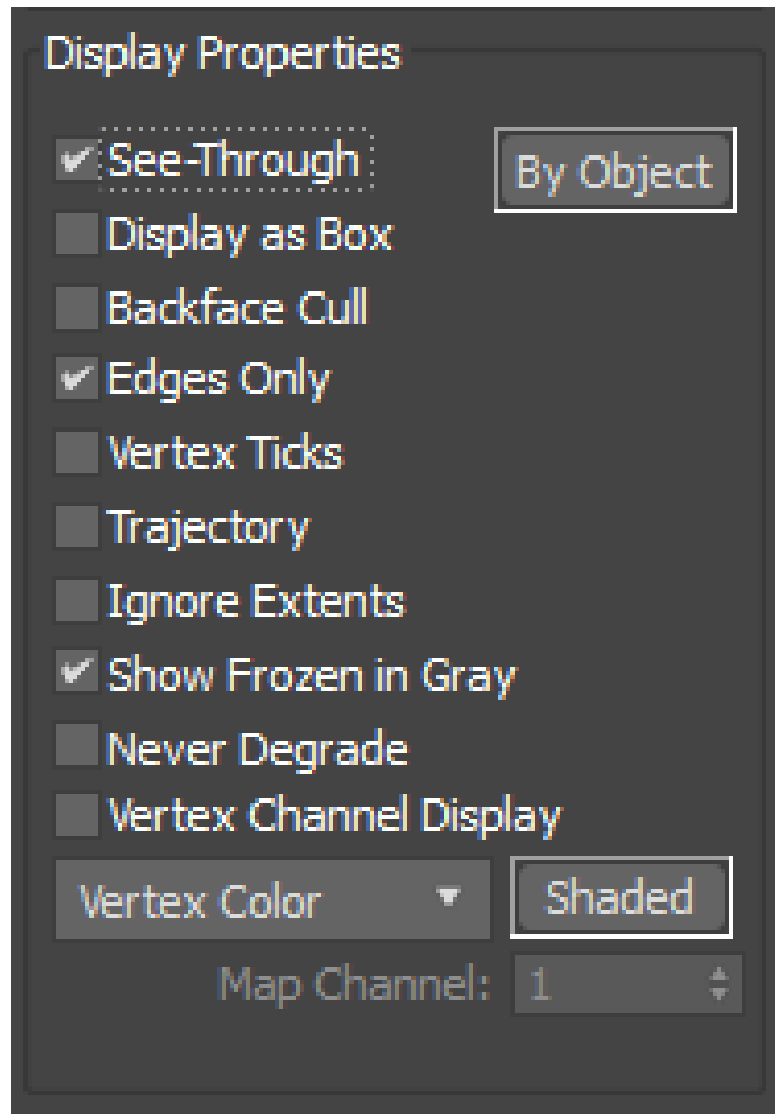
Display Properties

See-Through
By Object
Display as Box
Backface Cull
Edges Only
Vertex Ticks
Trajectory
Ignore Extents
Show Frozen in Gray
Never Degrade
Vertex Channel Display
Vertex Color
Shaded
Map Channel: 1